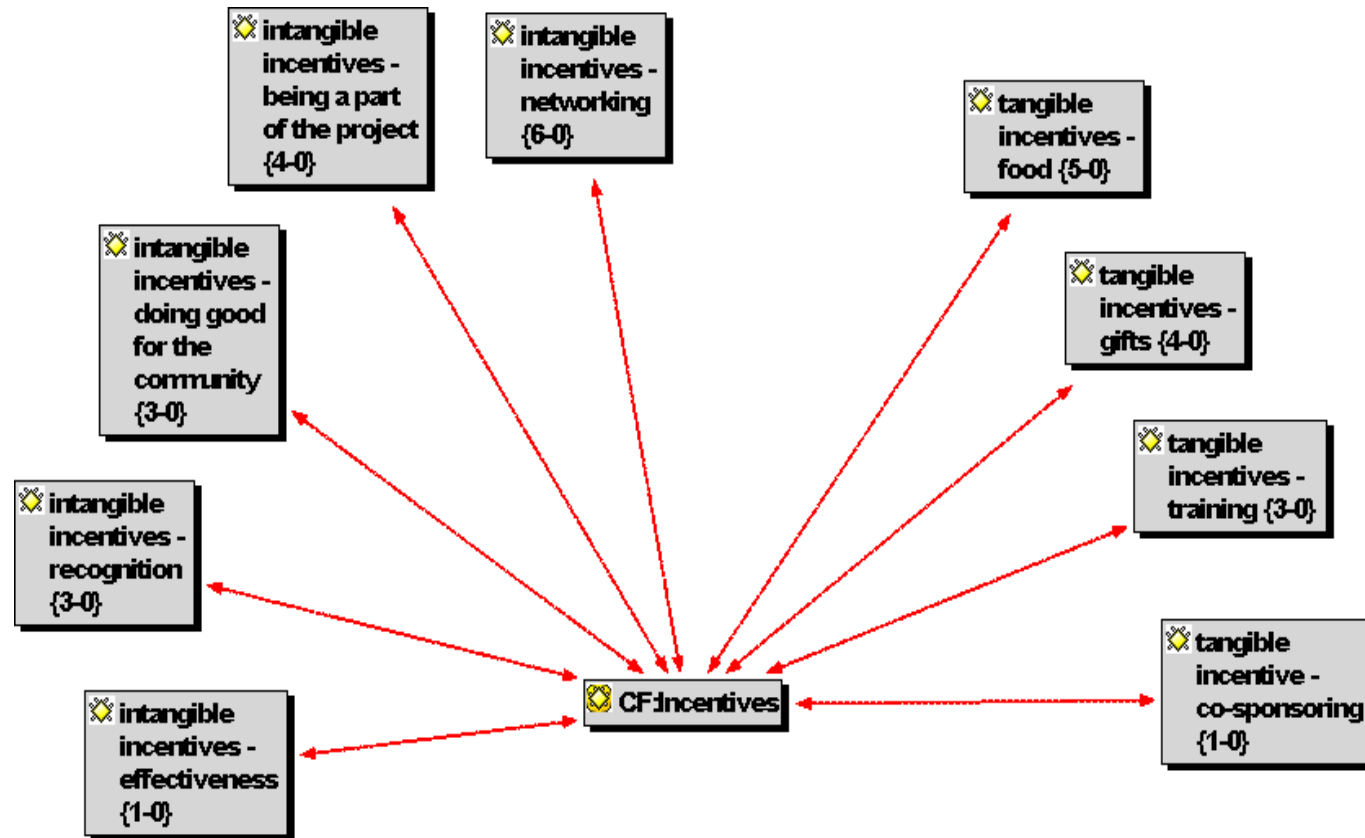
intangible incentives - being a part of the project {4-0}

intangible incentives - networking {6-0}

tangible incentives - food {5-0}

intangible incentives - doing good for the community {3-0}

tangible incentives - gifts {4-0}

tangible incentives - training {3-0}

intangible incentives - recognition {3-0}

tangible incentive - co-sponsoring {1-0}

CF:Incentives

intangible incentives - effectiveness {1-0}